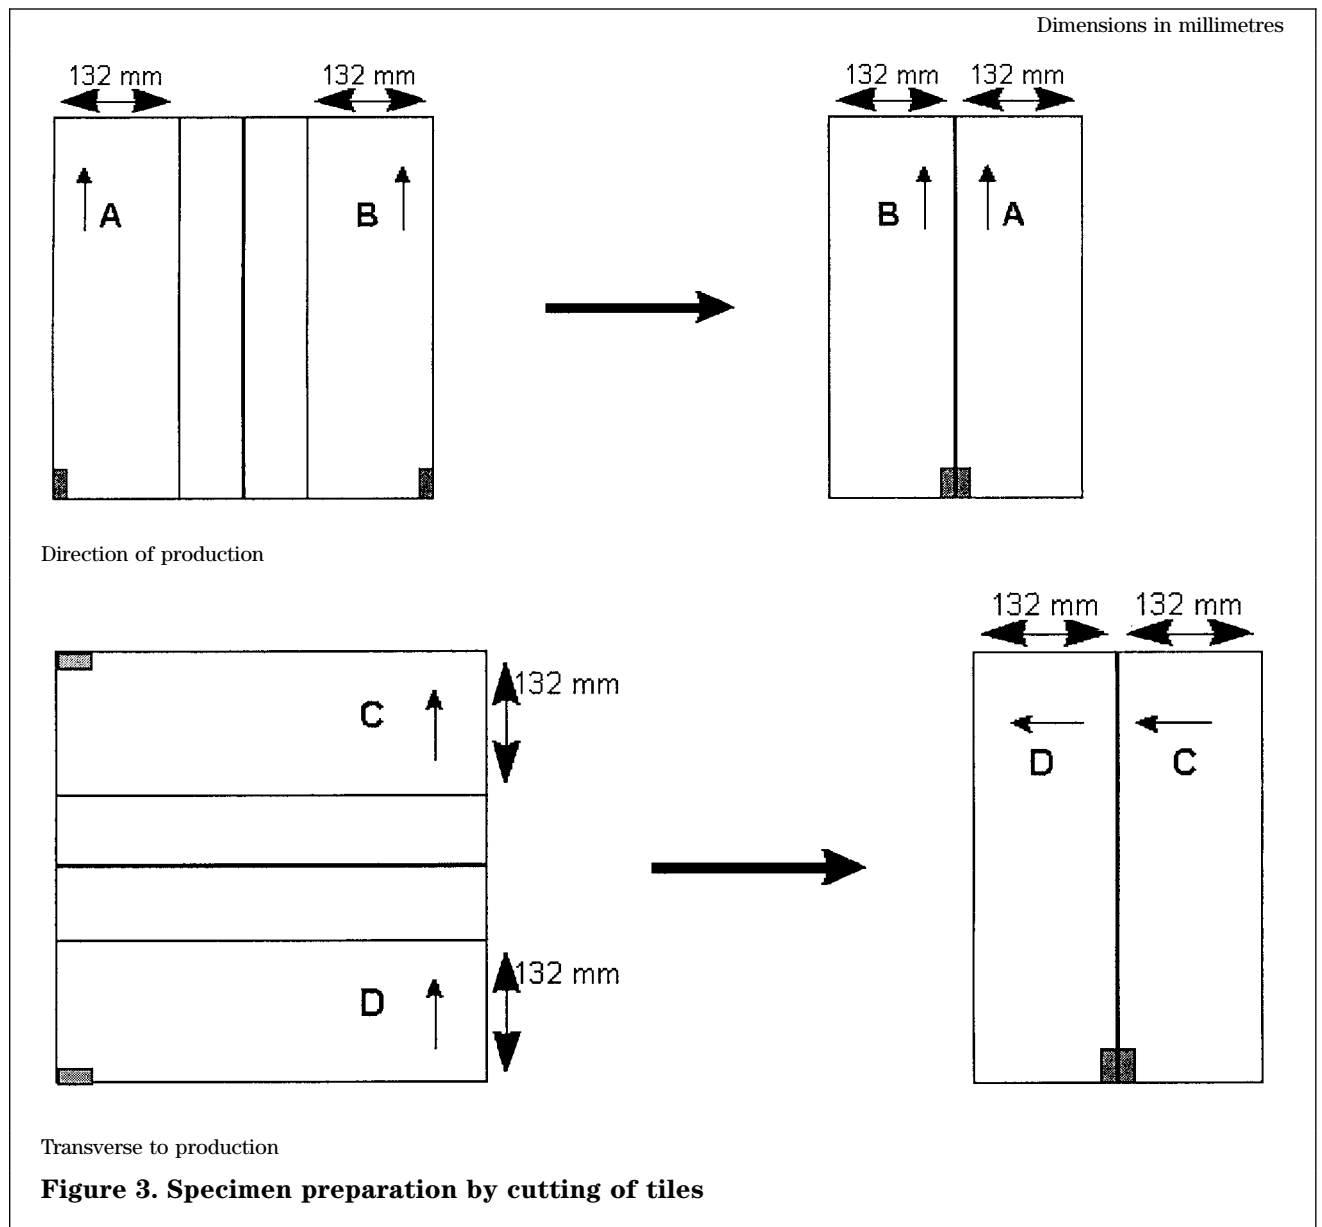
Dimensions in millimetres

132 mm 132 mm

A B

132 mm 132 mm

B A

Direction of production

C 132 mm

D 132 mm

132 mm 132 mm

D C

Transverse to production

**Figure 3. Specimen preparation by cutting of tiles**